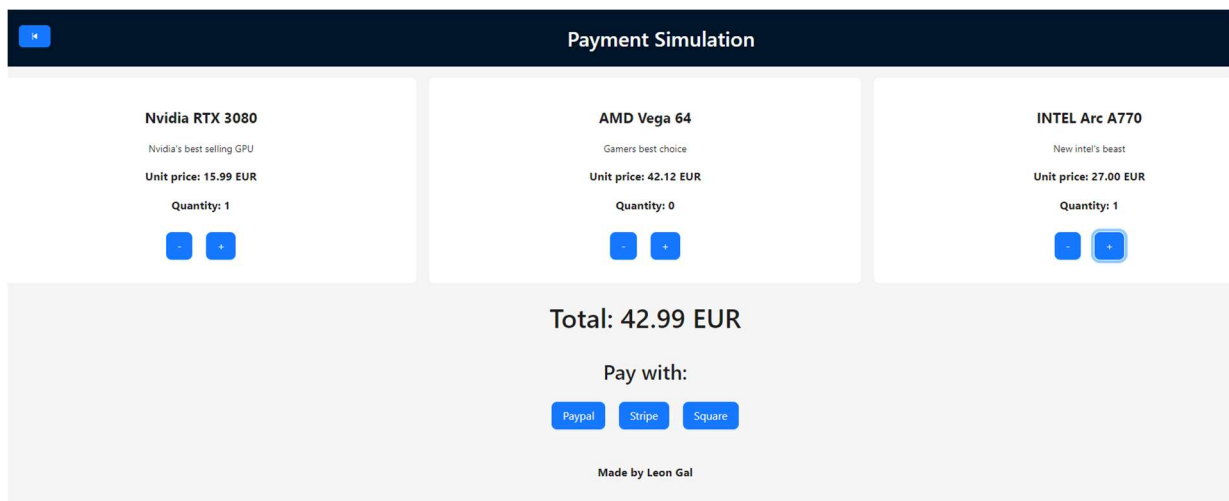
Payment Simulation

Nvidia RTX 3080

Nvidia's best selling GPU

Unit price: 15.99 EUR

Quantity: 1

- +

AMD Vega 64

Gamers best choice

Unit price: 42.12 EUR

Quantity: 0

- +

INTEL Arc A770

New intel's beast

Unit price: 27.00 EUR

Quantity: 1

- +

Total: 42.99 EUR

Pay with:

Paypal Stripe Square

Made by Leon Gal